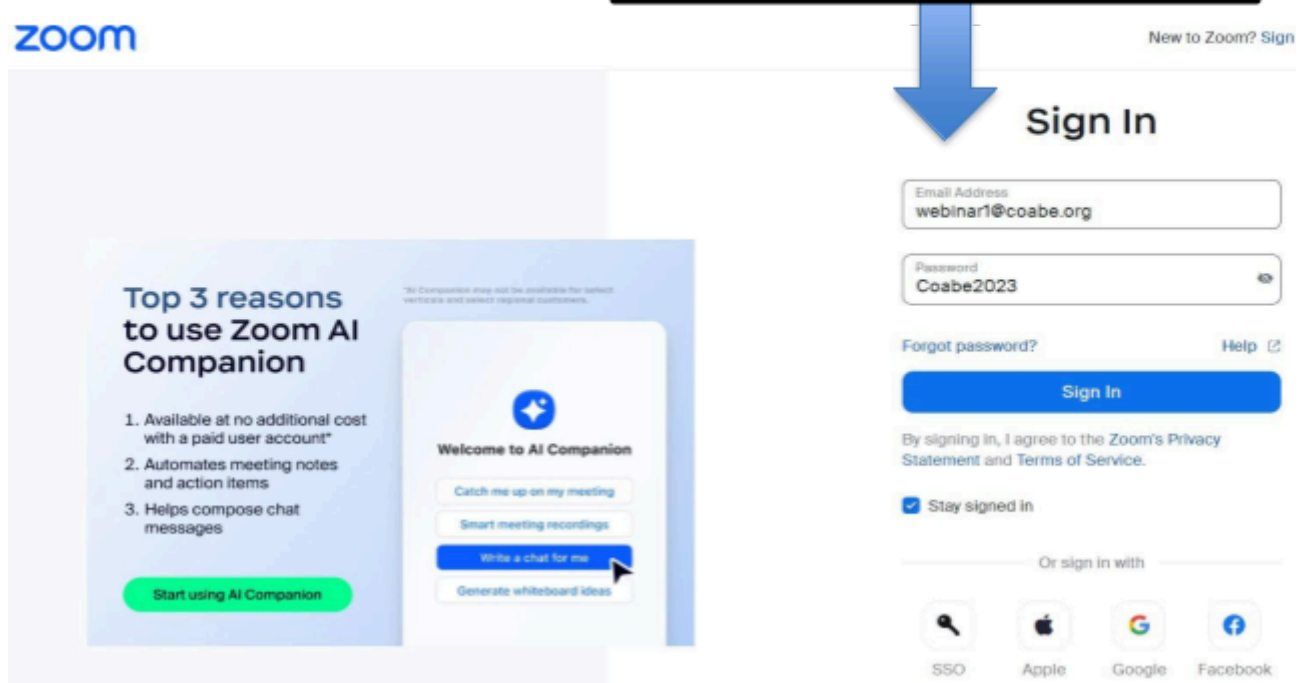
zoom

New to Zoom? Sign

Top 3 reasons to use Zoom AI Companion

*AI Companion may not be available for select verticals and select regional customers.

1. Available at no additional cost with a paid user account*
2. Automates meeting notes and action items
3. Helps compose chat messages

Start using AI Companion

Welcome to AI Companion

Catch me up on my meeting

Smart meeting recordings

Write a chat for me

Generate whiteboard ideas

Sign In

Email Address
webinar1@coabe.org

Password
Coabe2023

Forgot password?

Help

Sign In

By signing in, I agree to the Zoom's Privacy Statement and Terms of Service.

Stay signed in

Or sign in with

SSO

Apple

Google

Facebook